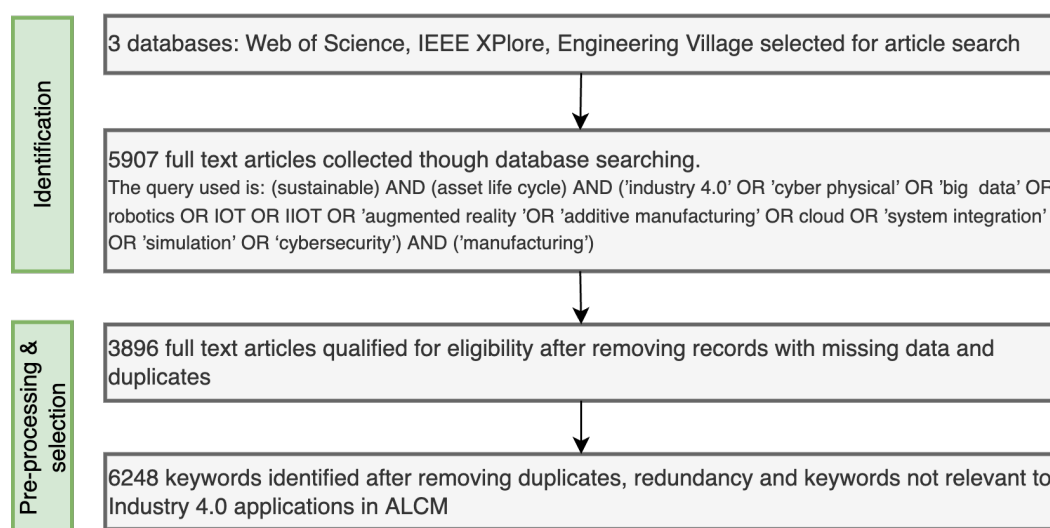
Identification

3 databases: Web of Science, IEEE XPlore, Engineering Village selected for article search

5907 full text articles collected though database searching.
The query used is: (sustainable) AND (asset life cycle) AND ('industry 4.0' OR 'cyber physical' OR 'big data' OR robotics OR IOT OR IIOT OR 'augmented reality 'OR 'additive manufacturing' OR cloud OR 'system integration' OR 'simulation' OR 'cybersecurity') AND ('manufacturing')

Pre-processing & selection

3896 full text articles qualified for eligibility after removing records with missing data and duplicates

6248 keywords identified after removing duplicates, redundancy and keywords not relevant to Industry 4.0 applications in ALCM